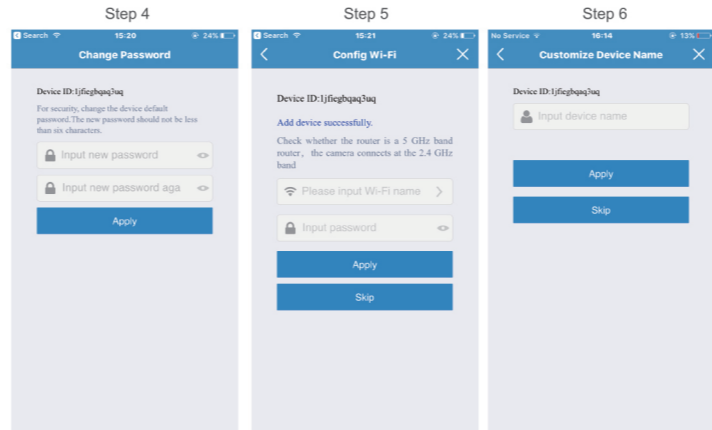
Step 4

Search 15:20 24%

Change Password

Device ID:1jfiegbqaq3uq

For security, change the device default password.The new password should not be less than six characters.

Input new password

Input new password aga

Apply

Step 5

Search 15:21 24%

Config Wi-Fi

Device ID:1jfiegbqaq3uq

Add device successfully.

Check whether the router is a 5 GHz band router, the camera connects at the 2.4 GHz band

Please input Wi-Fi name

Input password

Apply

Skip

Step 6

No Service 16:14 13%

Customize Device Name

Device ID:1jfiegbqaq3uq

Input device name

Apply

Skip